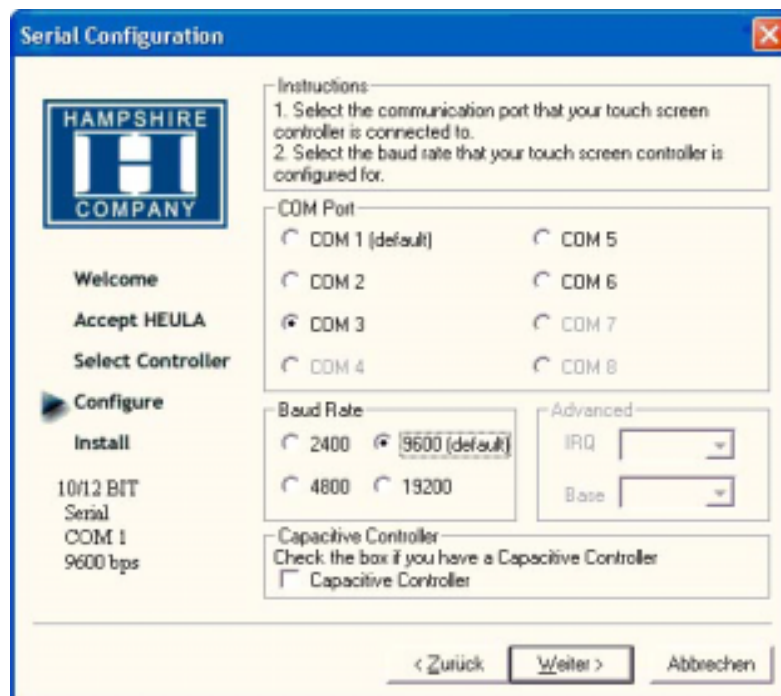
Serial Configuration

HAMPSHIRE
COMPANY

Welcome
Accept HEULA
Select Controller
Configure
Install

10/12 BIT
Serial
COM 1
9600 bps

Instructions
1. Select the communication port that your touch screen controller is connected to.
2. Select the baud rate that your touch screen controller is configured for.

COM Port
COM 1 (default)
COM 5
COM 2
COM 6
COM 3
COM 7
COM 4
COM 8

Baud Rate
2400
9600 (default)
4800
19200

Advanced
IRQ
Base

Capacitive Controller
Check the box if you have a Capacitive Controller
Capacitive Controller

< Zurück
Weiter >
Abbrechen